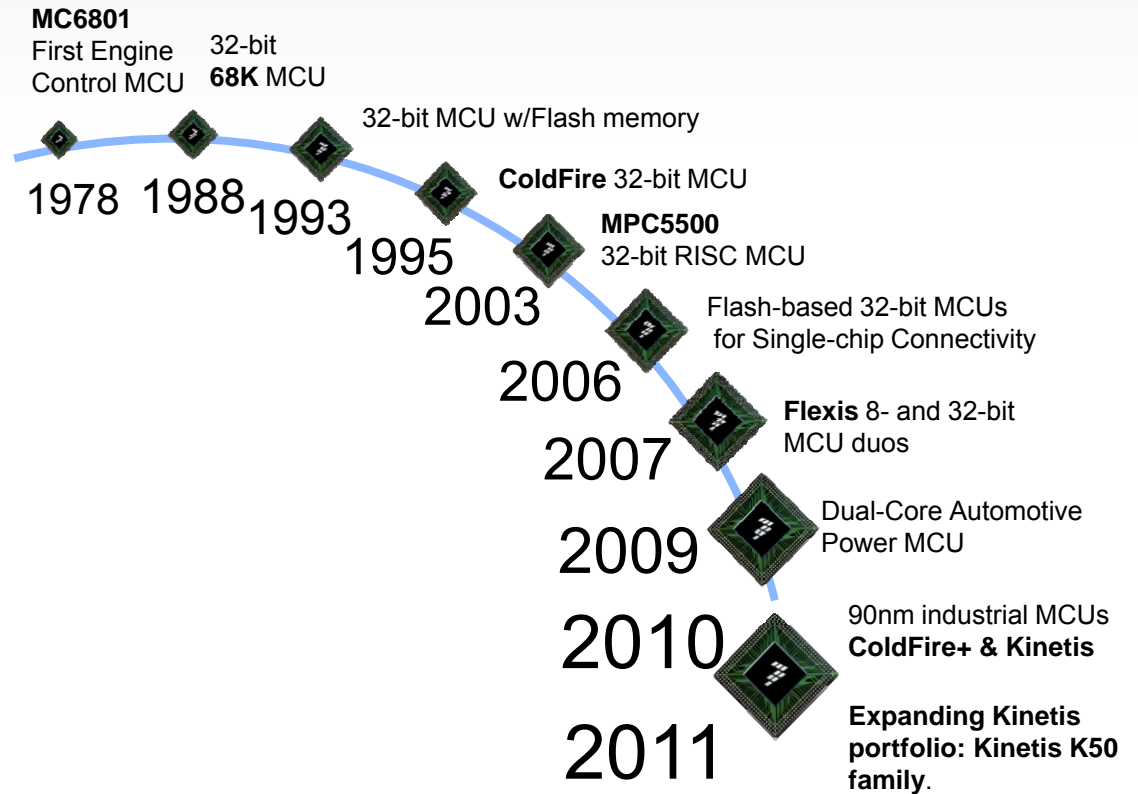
MC6801
First Engine Control MCU

32-bit
68K MCU

32-bit MCU w/Flash memory

ColdFire 32-bit MCU

MPC5500
32-bit RISC MCU

Flash-based 32-bit MCUs for Single-chip Connectivity

Flexis 8- and 32-bit MCU duos

Dual-Core Automotive Power MCU

90nm industrial MCUs
ColdFire+ & Kinetis

Expanding Kinetis portfolio: Kinetis K50 family.

1978
1988
1993
1995
2003
2006
2007
2009
2010
2011